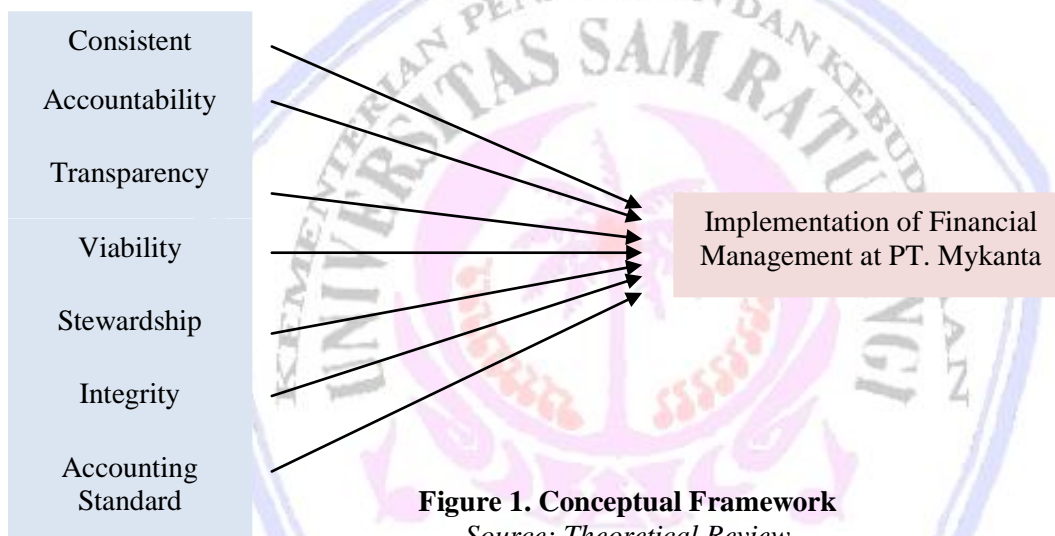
Consistent

Accountability

Transparency

Viability

Stewardship

Integrity

Accounting Standard

Implementation of Financial Management at PT. Mykanta

**Figure 1. Conceptual Framework**
*Source: Theoretical Review*

KEMENTERIAN PENDIDIKAN DAN KEBUDAYAAN
UNIVERSITAS SAM RATULANGI